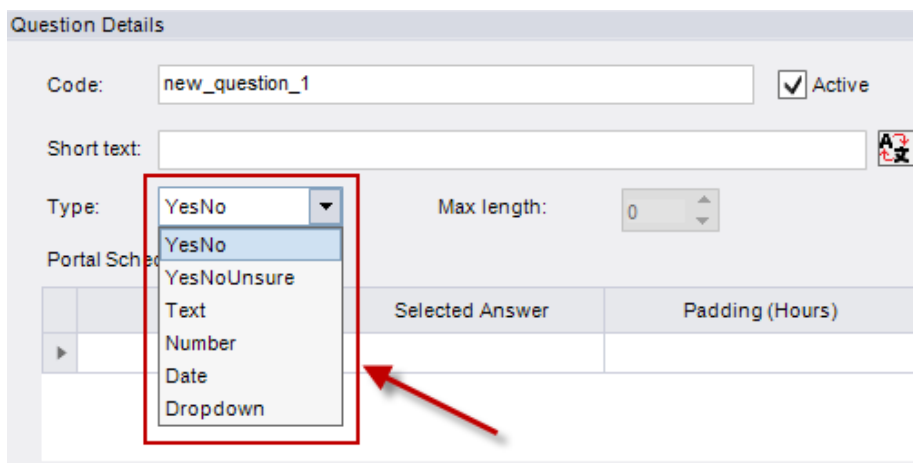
Question Details

Code: new_question_1

Active

Short text:

Type: YesNo

Max length: 0

Portal Sched

YesNo
YesNoUnsure
Text
Number
Date
Dropdown

| | | Selected Answer | Padding (Hours) |
|---|---|---|---|
| ▸ | | | |